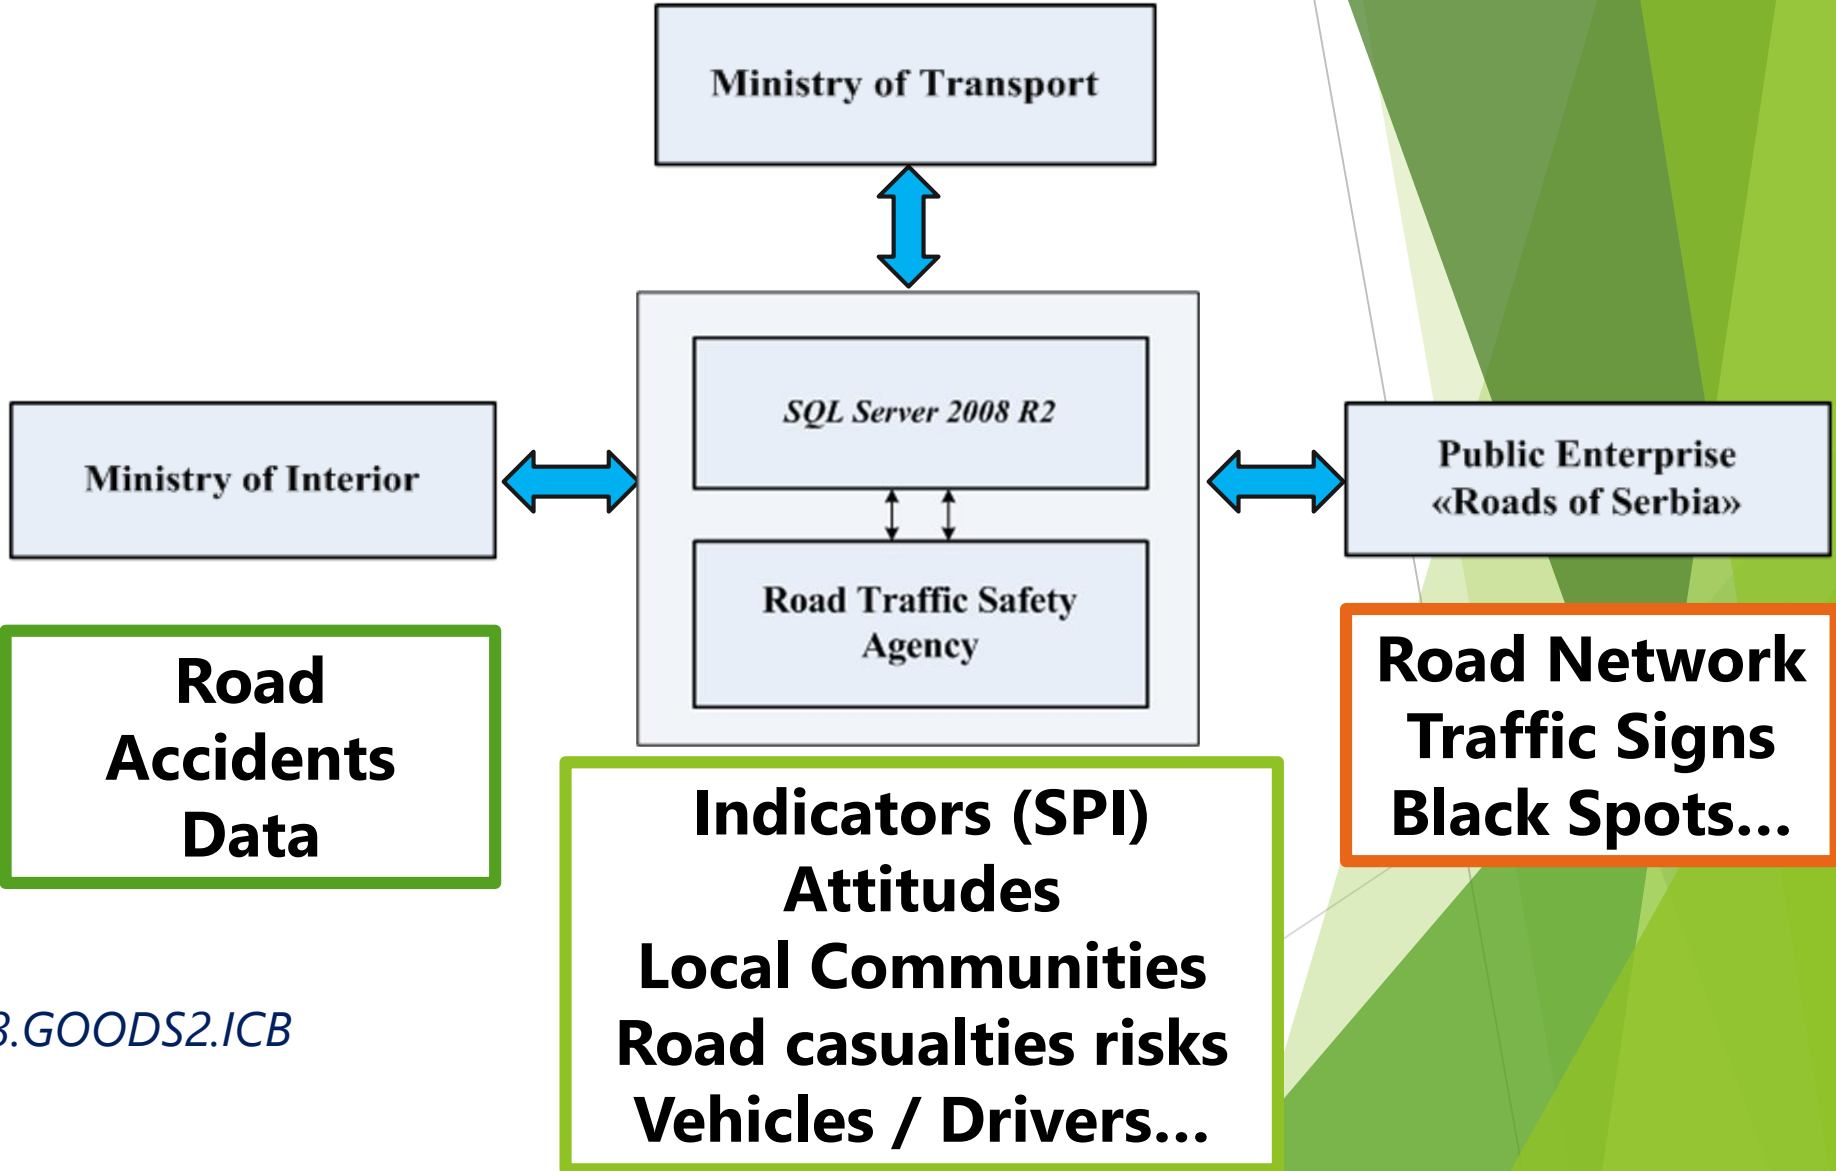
Ministry of Transport

Ministry of Interior

SQL Server 2008 R2

Road Traffic Safety Agency

Public Enterprise «Roads of Serbia»

Road Accidents Data

Indicators (SPI)
Attitudes
Local Communities
Road casualties risks
Vehicles / Drivers...

Road Network
Traffic Signs
Black Spots...

3.GOODS2.ICB